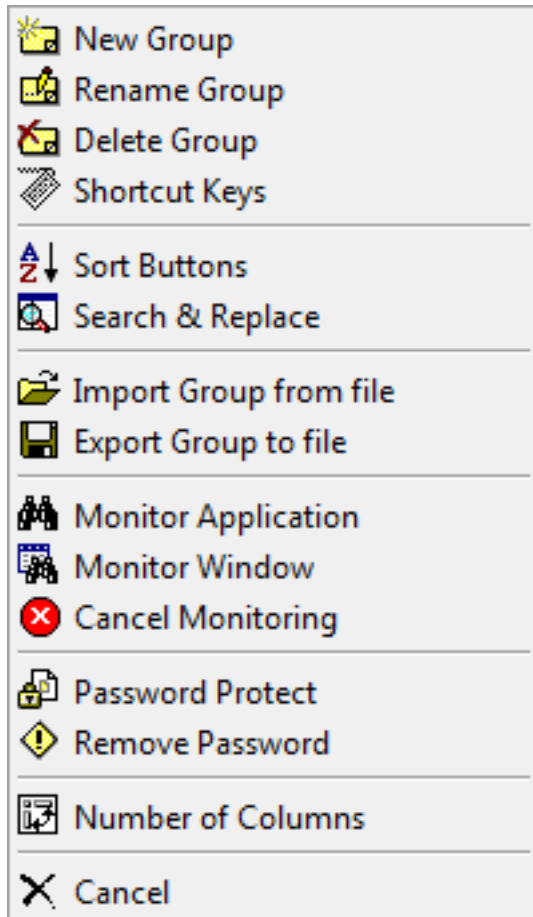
New Group
Rename Group
Delete Group
Shortcut Keys

Sort Buttons
Search & Replace

Import Group from file
Export Group to file

Monitor Application
Monitor Window
Cancel Monitoring

Password Protect
Remove Password

Number of Columns

Cancel